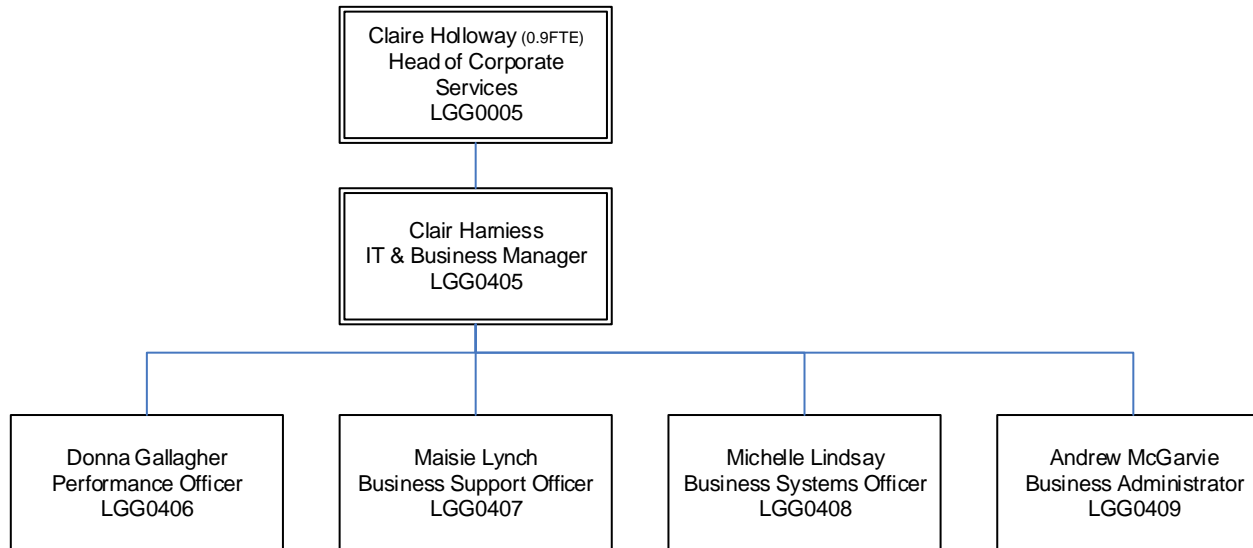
Claire Holloway (0.9FTE)
Head of Corporate Services
LGG0005

Clair Harniess
IT & Business Manager
LGG0405

Donna Gallagher
Performance Officer
LGG0406

Maisie Lynch
Business Support Officer
LGG0407

Michelle Lindsay
Business Systems Officer
LGG0408

Andrew McGarvie
Business Administrator
LGG0409